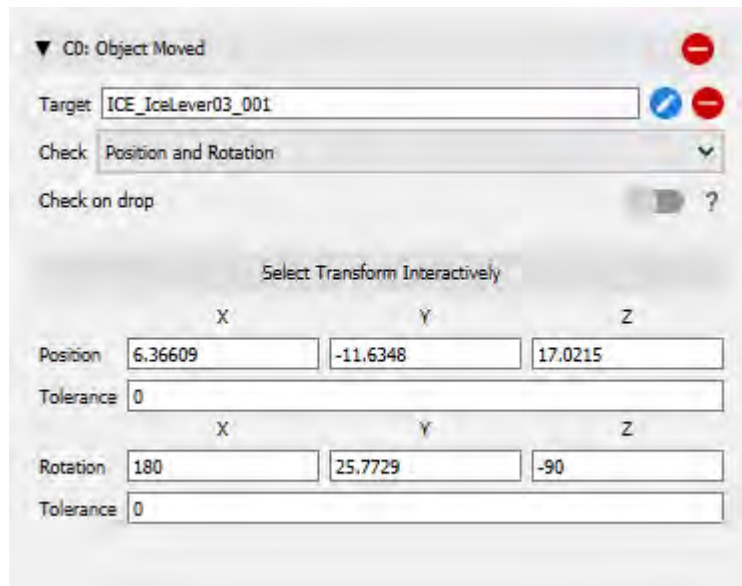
▼ C0: Object Moved

Target ICE_IceLever03_001

Check Position and Rotation

Check on drop ?

Select Transform Interactively

| | X | Y | Z |
|---|---|---|---|
| Position | 6.36609 | -11.6348 | 17.0215 |
| Tolerance | 0 | | |
| | X | Y | Z |
| Rotation | 180 | 25.7729 | -90 |
| Tolerance | 0 | | |